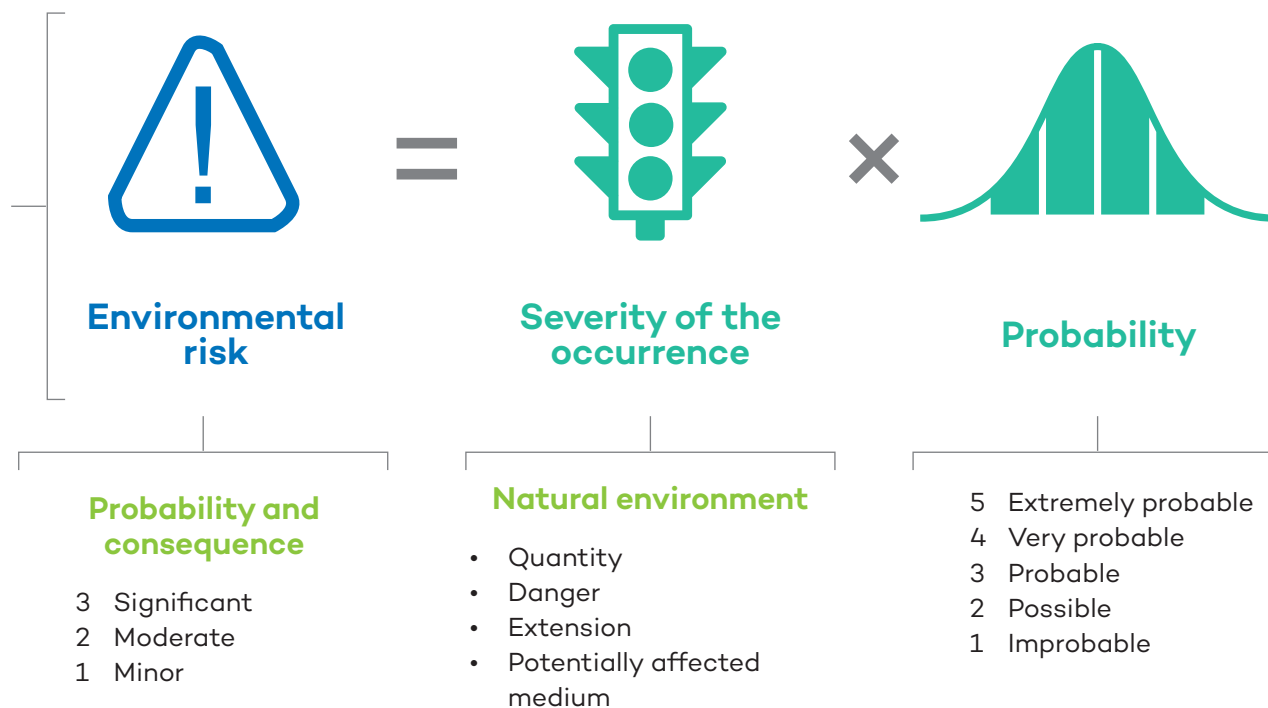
Environmental risk

=

Severity of the occurrence

×

Probability

Probability and consequence

3 Significant
2 Moderate
1 Minor

Natural environment

- Quantity
- Danger
- Extension
- Potentially affected medium

5 Extremely probable
4 Very probable
3 Probable
2 Possible
1 Improbable